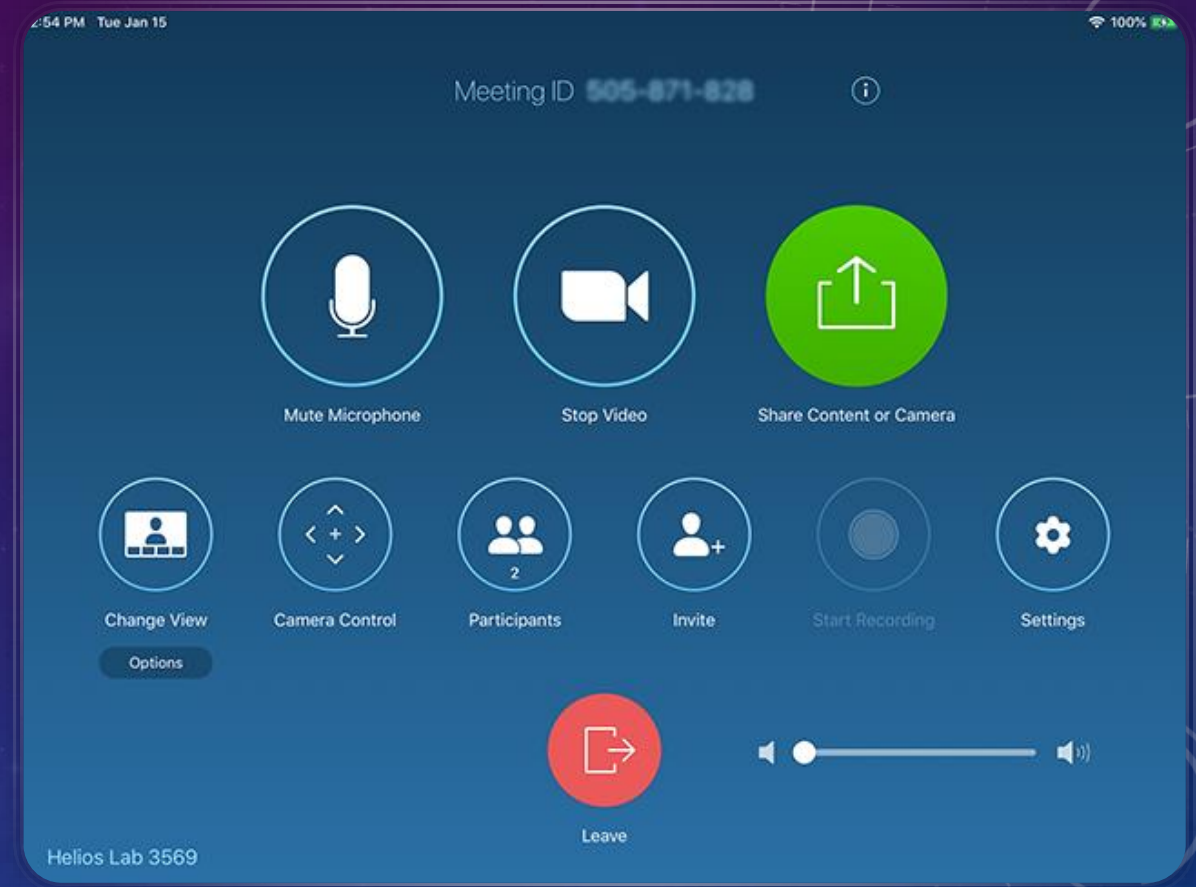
2:54 PM Tue Jan 15

100%

Meeting ID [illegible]

Mute Microphone

Stop Video

Share Content or Camera

Change View

Options

Camera Control

2

Participants

Invite

Start Recording

Settings

Leave

Helios Lab 3569